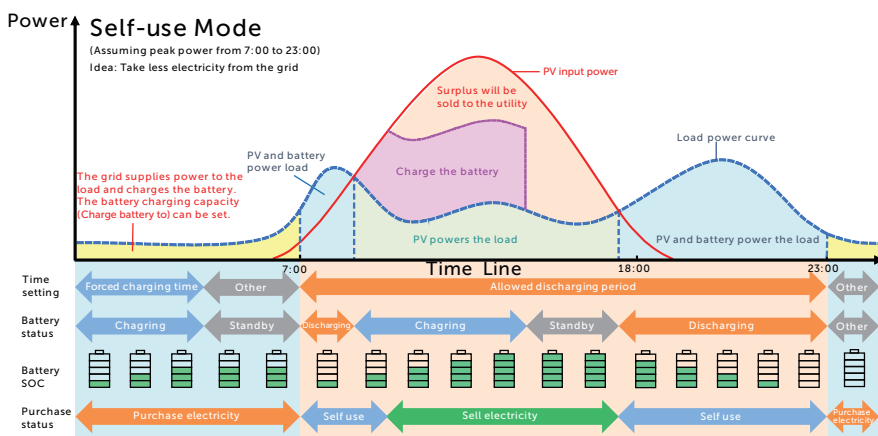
Power

Self-use Mode

(Assuming peak power from 7:00 to 23:00)

Idea: Take less electricity from the grid

PV input power

Surplus will be sold to the utility

Load power curve

PV and battery power load

Charge the battery

The grid supplies power to the load and charges the battery. The battery charging capacity (Charge battery to) can be set.

PV powers the load

PV and battery power the load

7:00

Time Line

18:00

23:00

| Time setting | Forced charging time | Other | Allowed discharging period | Other |
|---|---|---|---|---|

| Battery status | Chagring | Standby | Discharging | Chagring | Standby | Discharging | Other |
|---|---|---|---|---|---|---|---|

Battery SOC

| Purchase status | Purchase electricity | Self use | Sell electricity | Self use | Purchase electricity |
|---|---|---|---|---|---|